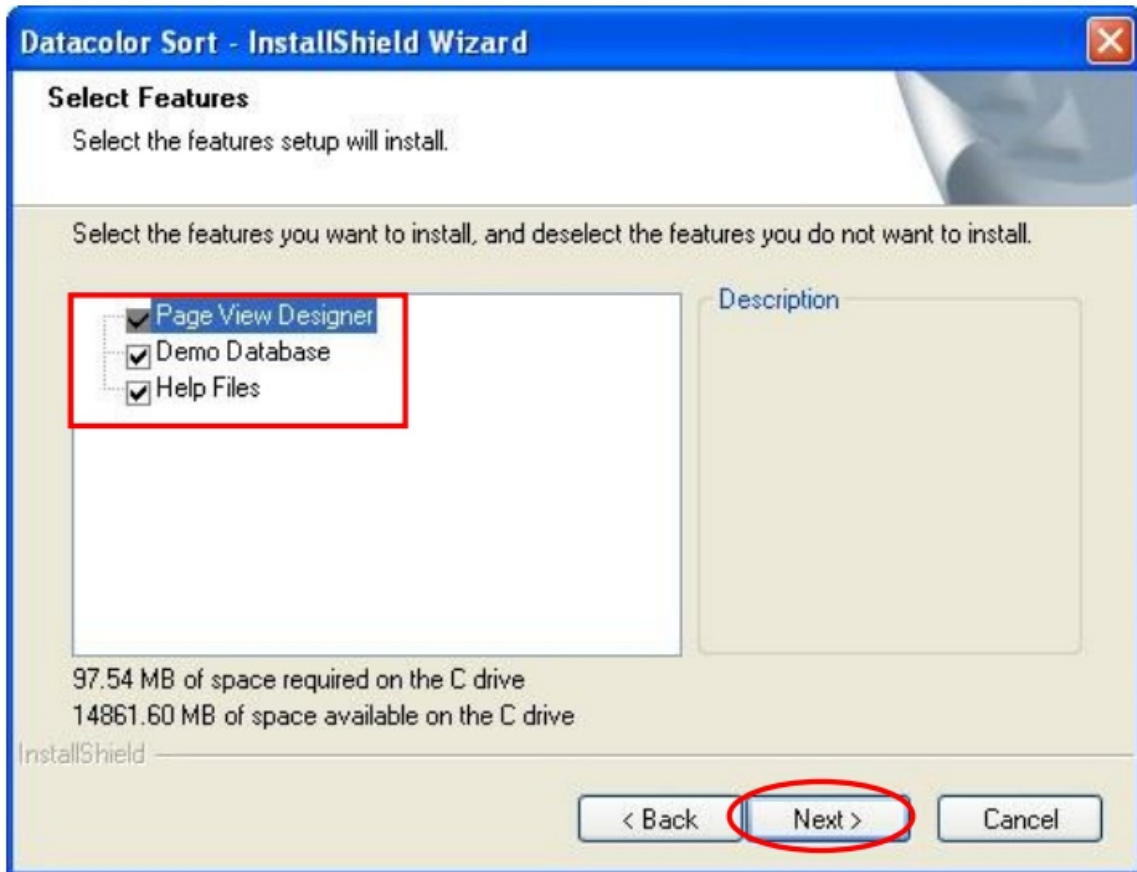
Datacolor Sort - InstallShield Wizard

Select Features

Select the features setup will install.

Select the features you want to install, and deselect the features you do not want to install.

Page View Designer
Demo Database
Help Files

Description

97.54 MB of space required on the C drive
14861.60 MB of space available on the C drive

InstallShield

< Back
Next >
Cancel